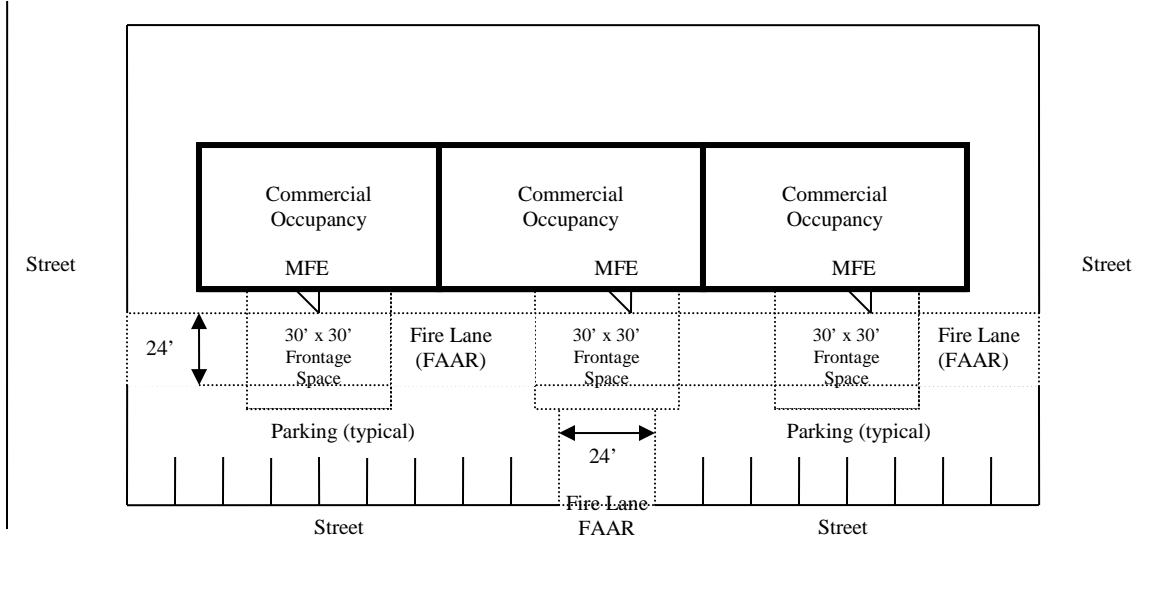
Commercial Occupancy

MFE

Commercial Occupancy

MFE

Commercial Occupancy

MFE

Street

Street

24'

30' x 30' Frontage Space

Fire Lane (FAAR)

30' x 30' Frontage Space

30' x 30' Frontage Space

Fire Lane (FAAR)

Parking (typical)

24'

Parking (typical)

Street

Fire Lane FAAR

Street